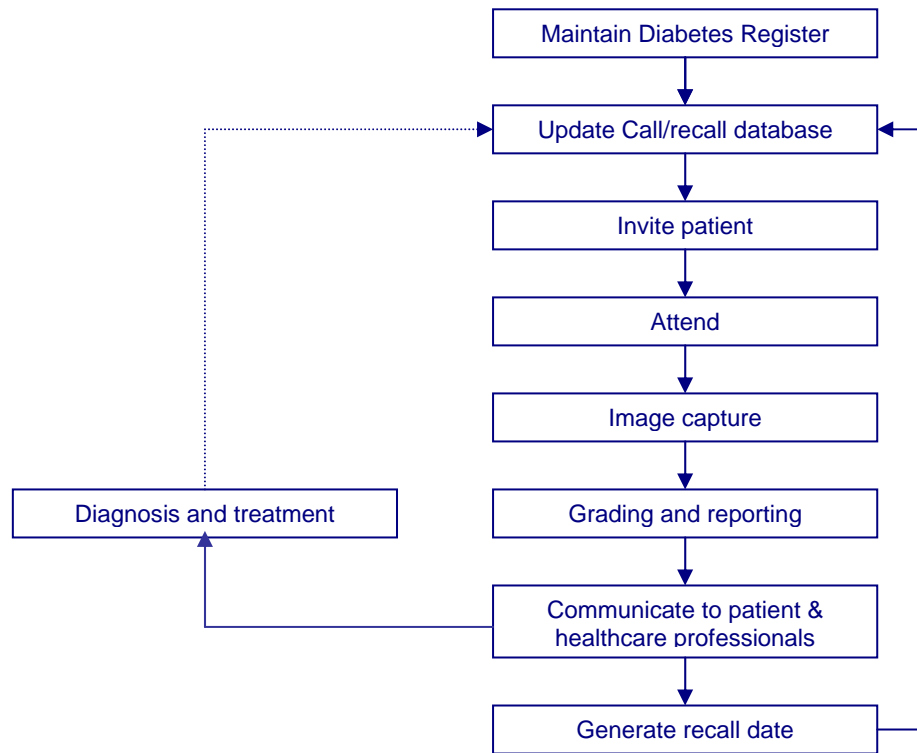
Maintain Diabetes Register

Update Call/recall database

Invite patient

Attend

Image capture

Diagnosis and treatment

Grading and reporting

Communicate to patient & healthcare professionals

Generate recall date